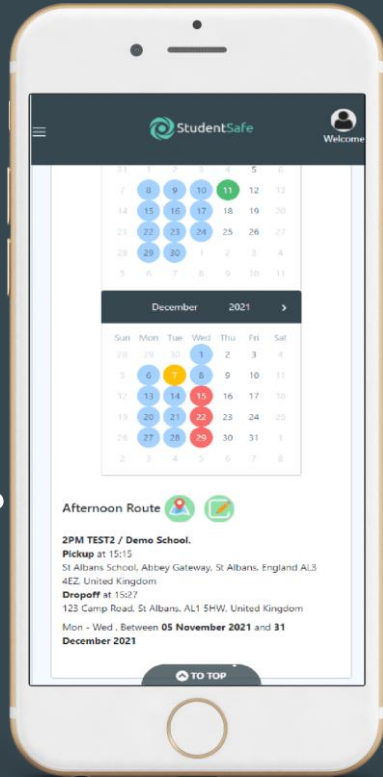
StudentSafe

Welcome

| | | | | | | |
|---|---|---|---|---|---|---|
| 31 | 1 | 2 | 3 | 4 | 5 | 6 |
| 7 | 8 | 9 | 10 | 11 | 12 | 13 |
| 14 | 15 | 16 | 17 | 18 | 19 | 20 |
| 21 | 22 | 23 | 24 | 25 | 26 | 27 |
| 28 | 29 | 30 | 1 | 2 | 3 | 4 |
| 5 | 6 | 7 | 8 | 9 | 10 | 11 |

December 2021 ›

| Sun | Mon | Tue | Wed | Thu | Fri | Sat |
|---|---|---|---|---|---|---|
| 28 | 29 | 30 | 1 | 2 | 3 | 4 |
| 5 | 6 | 7 | 8 | 9 | 10 | 11 |
| 12 | 13 | 14 | 15 | 16 | 17 | 18 |
| 19 | 20 | 21 | 22 | 23 | 24 | 25 |
| 26 | 27 | 28 | 29 | 30 | 31 | 1 |
| 2 | 3 | 4 | 5 | 6 | 7 | 8 |

Afternoon Route

2PM TEST2 / Demo School.
Pickup at 15:15
St Albans School, Abbey Gateway, St Albans, England AL3 4EZ, United Kingdom
Dropoff at 15:27
123 Camp Road, St Albans, AL1 5HW, United Kingdom

Mon - Wed , Between 05 November 2021 and 31 December 2021

TO TOP